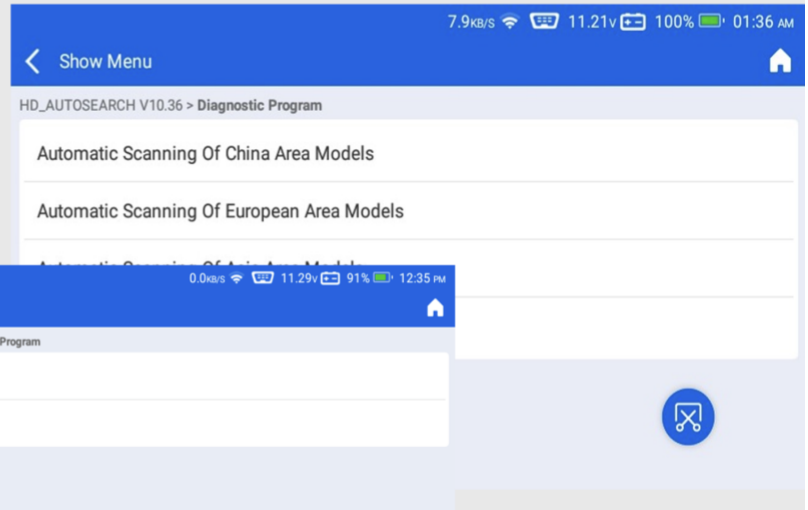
7.9KB/S 11.21V 100% 01:36 AM

Show Menu

HD_AUTOSEARCH V10.36 > Diagnostic Program

Automatic Scanning Of China Area Models

Automatic Scanning Of European Area Models

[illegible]

0.0KB/S 11.29V 91% 12:35 PM

Program